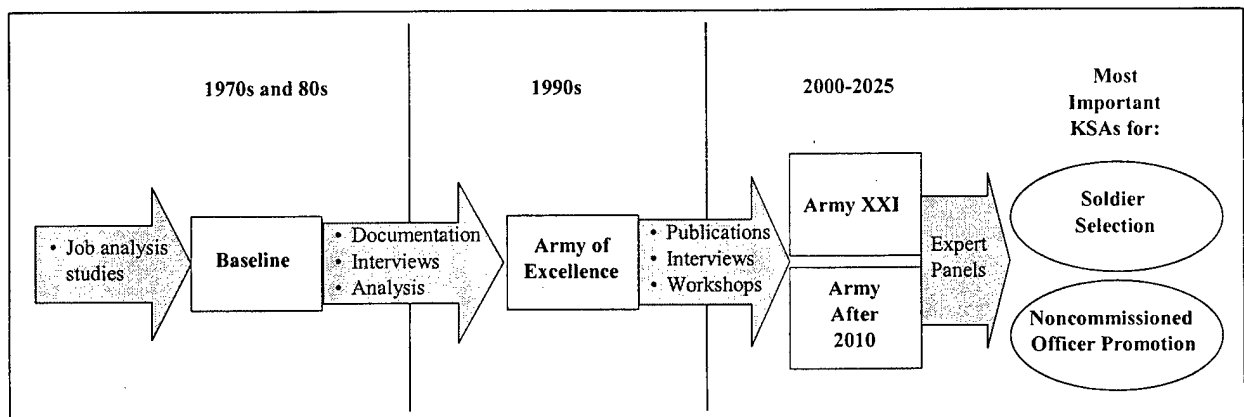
1970s and 80s

1990s

2000-2025

Most Important KSAs for:

• Job analysis studies

Baseline

• Documentation
• Interviews
• Analysis

Army of Excellence

• Publications
• Interviews
• Workshops

Army XXI

Army After 2010

Expert Panels

Soldier Selection

Noncommissioned Officer Promotion